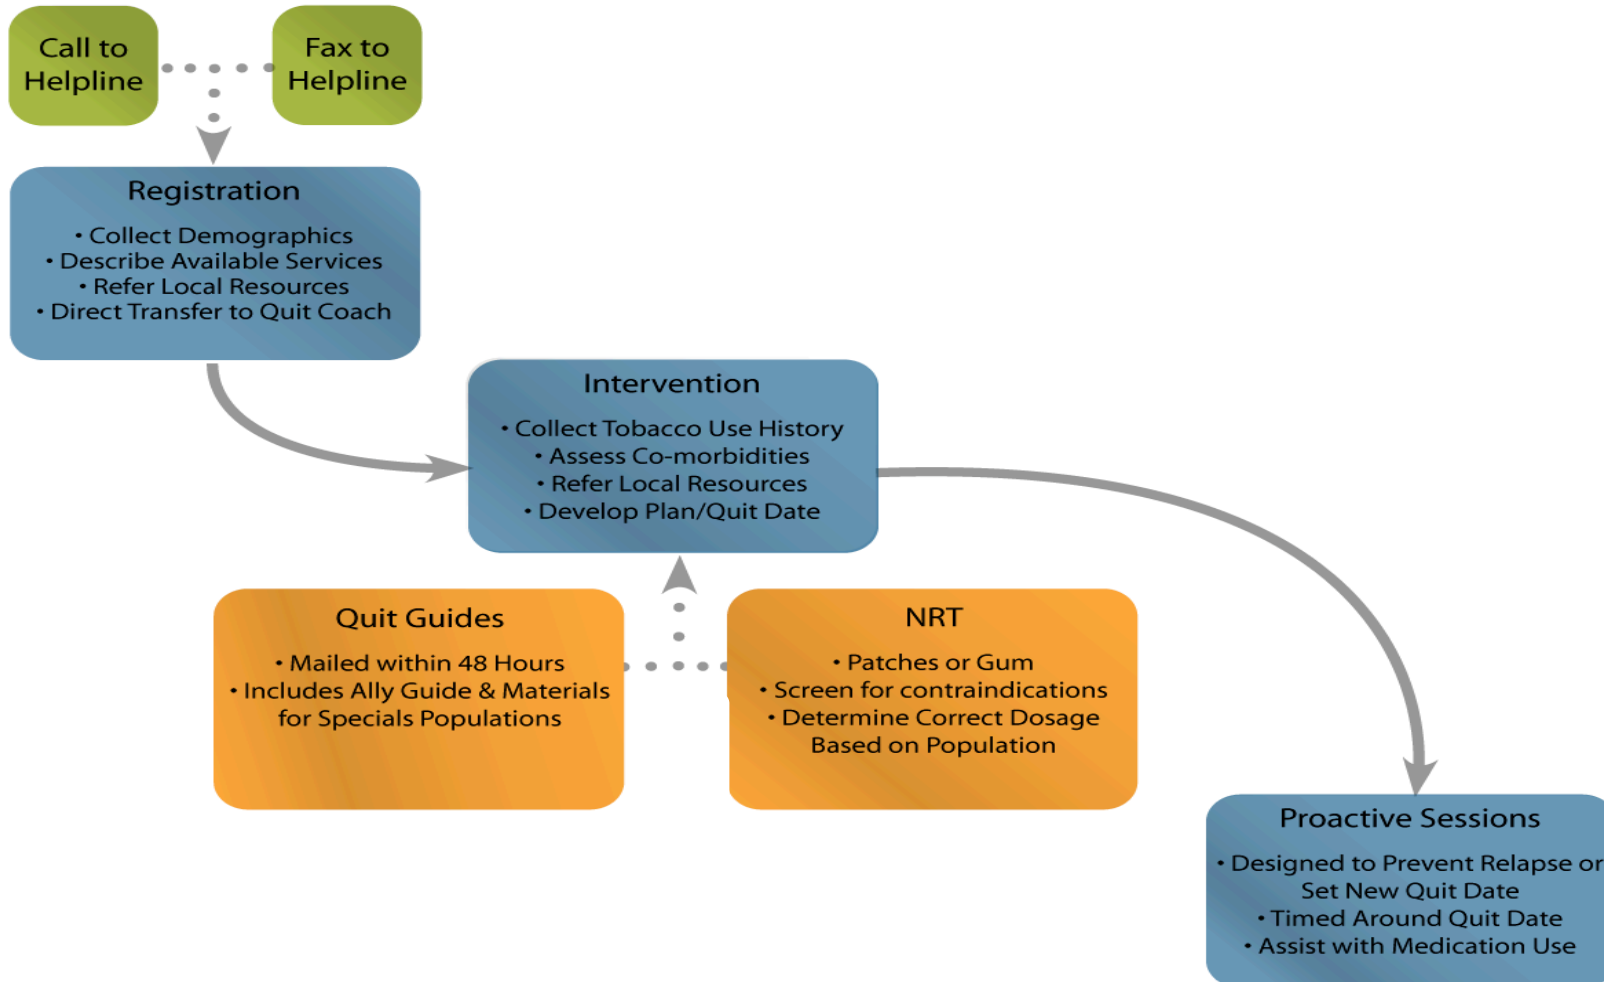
Call to Helpline

Fax to Helpline

Registration

• Collect Demographics
• Describe Available Services
• Refer Local Resources
• Direct Transfer to Quit Coach

Intervention

• Collect Tobacco Use History
• Assess Co-morbidities
• Refer Local Resources
• Develop Plan/Quit Date

Quit Guides

• Mailed within 48 Hours
• Includes Ally Guide & Materials for Specials Populations

NRT

• Patches or Gum
• Screen for contraindications
• Determine Correct Dosage Based on Population

Proactive Sessions

• Designed to Prevent Relapse or Set New Quit Date
• Timed Around Quit Date
• Assist with Medication Use